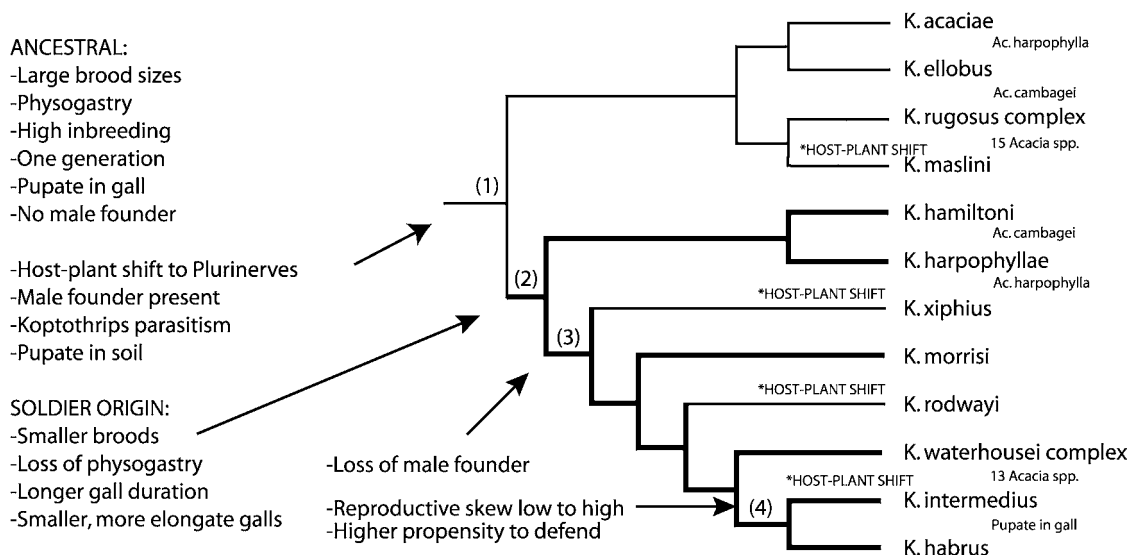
ANCESTRAL:
-Large brood sizes
-Physogastry
-High inbreeding
-One generation
-Pupate in gall
-No male founder

-Host-plant shift to Plurinerves
-Male founder present
-Koptothrips parasitism
-Pupate in soil

SOLDIER ORIGIN:
-Smaller broods
-Loss of physogastry
-Longer gall duration
-Smaller, more elongate galls

-Loss of male founder

-Reproductive skew low to high
-Higher propensity to defend

(1)
(2)
(3)
(4)

K. acaciae
Ac. harpophylla
K. ellobus
Ac. cambagei
K. rugosus complex
15 Acacia spp.
*HOST-PLANT SHIFT
K. maslini
K. hamiltoni
Ac. cambagei
K. harpophyllae
Ac. harpophylla
*HOST-PLANT SHIFT
K. xiphius
K. morrisi
*HOST-PLANT SHIFT
K. rodwayi
K. waterhousei complex
13 Acacia spp.
*HOST-PLANT SHIFT
K. intermedius
Pupate in gall
K. habrus